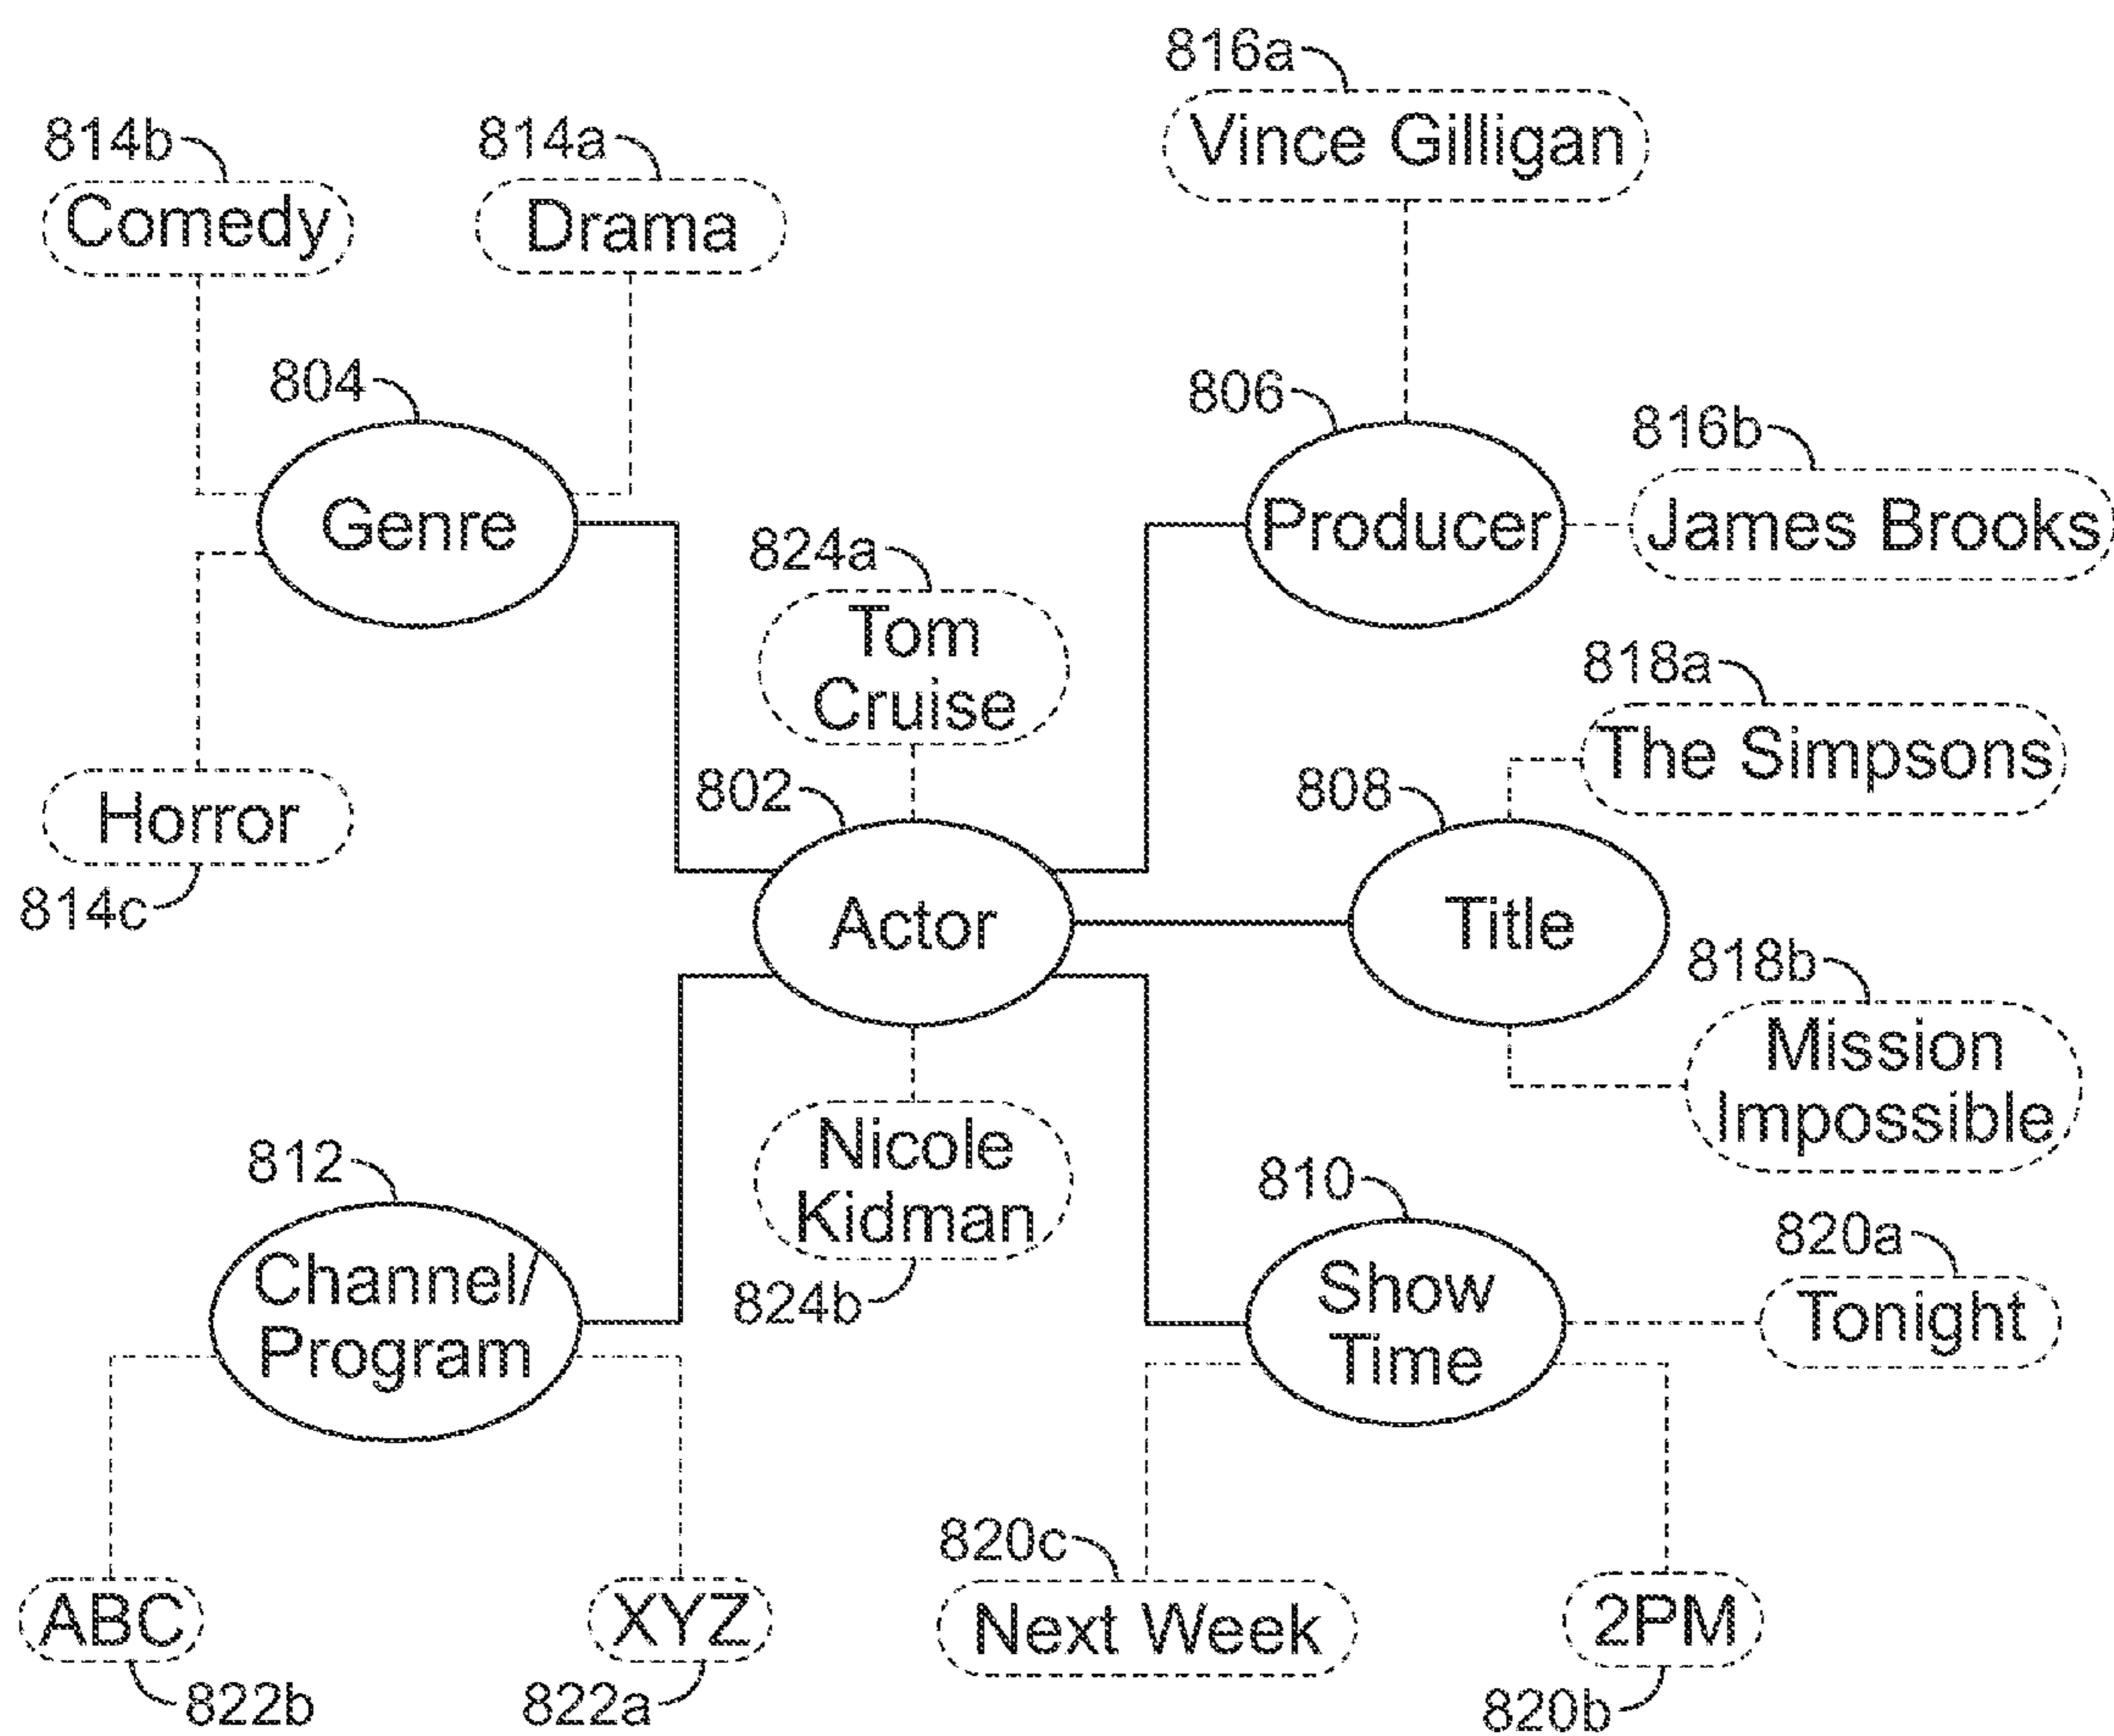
816a
Vince Gilligan

814b
Comedy

814a
Drama

804
Genre

806
Producer

816b
James Brooks

824a
Tom Cruise

818a
The Simpsons

808

802

Horror
814c

Actor

Title

818b
Mission Impossible

Nicole Kidman
824b

812
Channel/ Program

810
Show Time

820a
Tonight

820c
Next Week

2PM
820b

ABC
822b

XYZ
822a